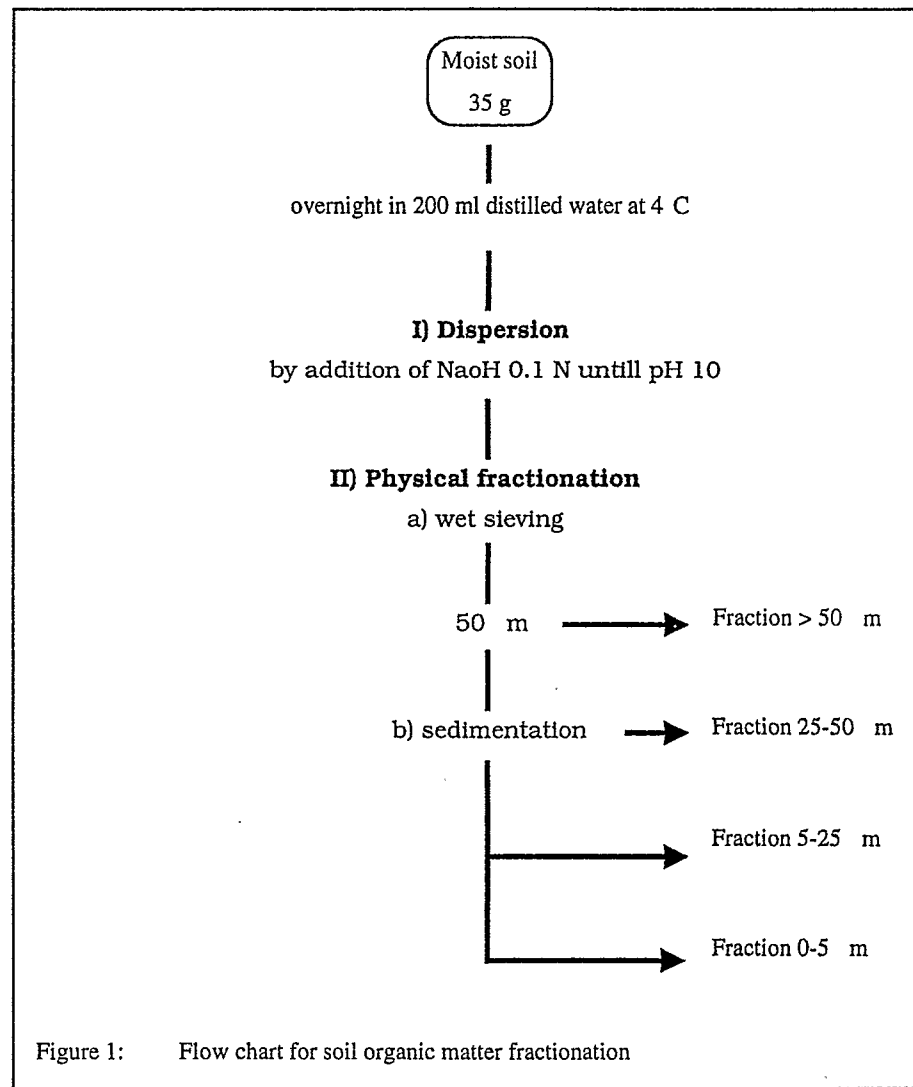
Moist soil
35 g

overnight in 200 ml distilled water at 4 C

I) Dispersion
by addition of NaoH 0.1 N untill pH 10

II) Physical fractionation
a) wet sieving

50 m

Fraction > 50 m

b) sedimentation

Fraction 25-50 m

Fraction 5-25 m

Fraction 0-5 m

Figure 1: Flow chart for soil organic matter fractionation